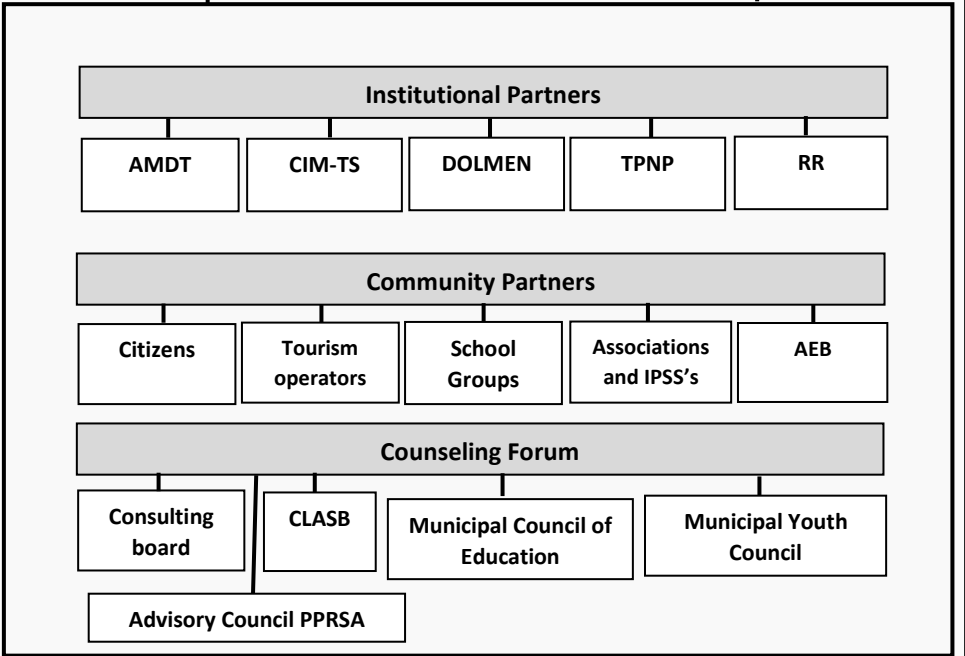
Institutional Partners

AMDT

CIM-TS

DOLMEN

TPNP

RR

Community Partners

Citizens

Tourism operators

School Groups

Associations and IPSS's

AEB

Counseling Forum

Consulting board

CLASB

Municipal Council of Education

Municipal Youth Council

Advisory Council PPRSA